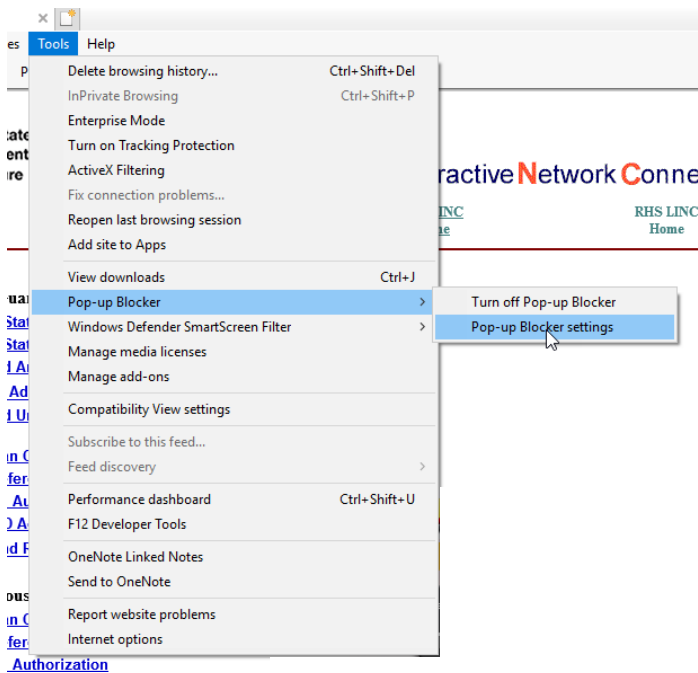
es Tools Help

Delete browsing history... Ctrl+Shift+Del
InPrivate Browsing Ctrl+Shift+P
Enterprise Mode
Turn on Tracking Protection
ActiveX Filtering
Fix connection problems...
Reopen last browsing session
Add site to Apps

View downloads Ctrl+J
Pop-up Blocker
Windows Defender SmartScreen Filter
Manage media licenses
Manage add-ons

Compatibility View settings

Subscribe to this feed...
Feed discovery

Performance dashboard Ctrl+Shift+U
F12 Developer Tools

OneNote Linked Notes
Send to OneNote

Report website problems
Internet options

Turn off Pop-up Blocker
Pop-up Blocker settings

ractive Network Conne

INC
ne

RHS LINC
Home

Authorization